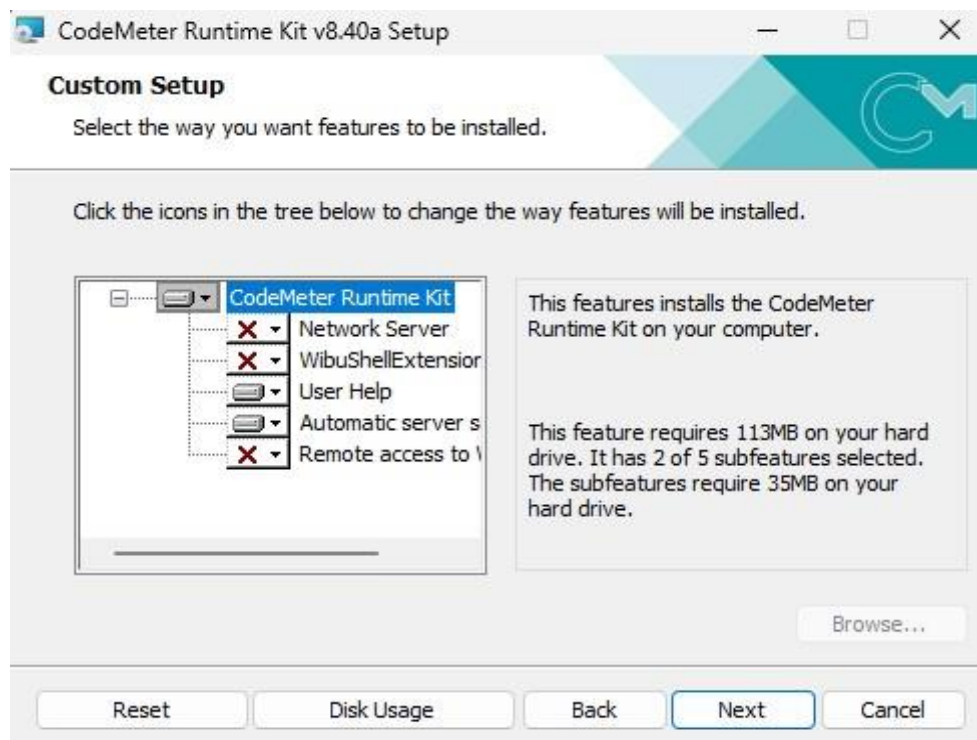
CodeMeter Runtime Kit v8.40a Setup

Custom Setup

Select the way you want features to be installed.

Click the icons in the tree below to change the way features will be installed.

CodeMeter Runtime Kit
Network Server
WibuShellExtensior
User Help
Automatic server s
Remote access to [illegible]

This features installs the CodeMeter Runtime Kit on your computer.

This feature requires 113MB on your hard drive. It has 2 of 5 subfeatures selected. The subfeatures require 35MB on your hard drive.

Browse...

Reset | Disk Usage | Back | Next | Cancel